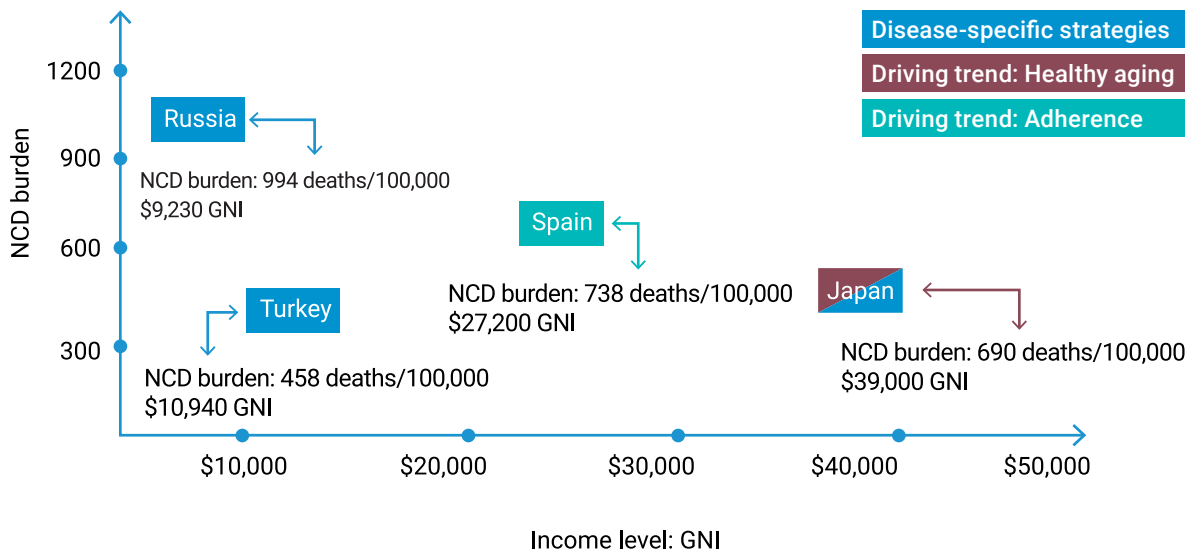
Disease-specific strategies
Driving trend: Healthy aging
Driving trend: Adherence

NCD burden

1200
900
600
300

Russia
NCD burden: 994 deaths/100,000
$9,230 GNI

Spain
NCD burden: 738 deaths/100,000
$27,200 GNI

Japan
NCD burden: 690 deaths/100,000
$39,000 GNI

Turkey
NCD burden: 458 deaths/100,000
$10,940 GNI

$10,000
$20,000
$30,000
$40,000
$50,000

Income level: GNI